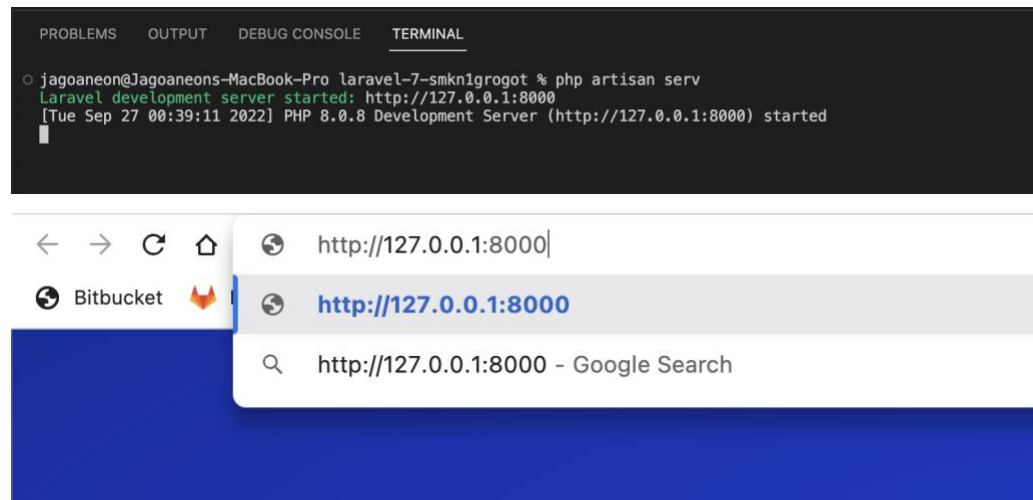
PROBLEMS OUTPUT DEBUG CONSOLE TERMINAL

jagoaneon@Jagoaneons-MacBook-Pro laravel-7-smkn1grogot % php artisan serv
Laravel development server started: http://127.0.0.1:8000
[Tue Sep 27 00:39:11 2022] PHP 8.0.8 Development Server (http://127.0.0.1:8000) started

http://127.0.0.1:8000

Bitbucket

http://127.0.0.1:8000

http://127.0.0.1:8000 - Google Search